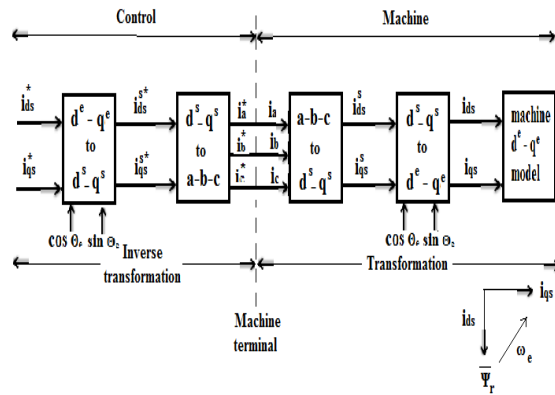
Control

Machine

$i_{ds}^*$

$i_{qs}^*$

$d^e - q^e$ to $d^s - q^s$

$i_{ds}^{s*}$

$i_{qs}^{s*}$

$d^s - q^s$ to a-b-c

$i_a^*$

$i_b^*$

$i_c^*$

$i_a$

$i_b$

$i_c$

a-b-c to $d^s - q^s$

$i_{ds}^s$

$i_{qs}^s$

$d^s - q^s$ to $d^e - q^e$

$i_{ds}$

$i_{qs}$

machine $d^e - q^e$ model

cos $\theta_e$ sin $\theta_e$

cos $\theta_e$ sin $\theta_e$

Inverse transformation

Transformation

Machine terminal

$i_{qs}$

$i_{ds}$

$\omega_e$

$\overline{\Psi}_r$